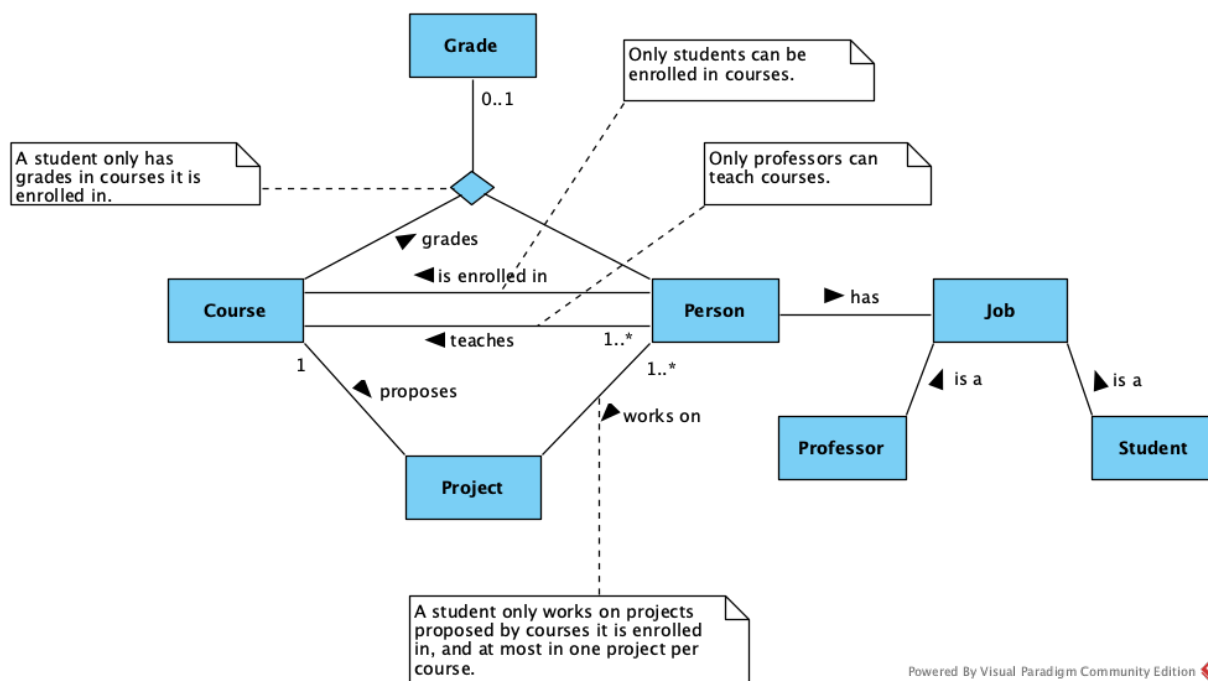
Grade

0..1

Only students can be enrolled in courses.

A student only has grades in courses it is enrolled in.

Only professors can teach courses.

grades

is enrolled in

Course

Person

has

Job

teaches

1..*

1

1..*

proposes

works on

is a

is a

Professor

Student

Project

A student only works on projects proposed by courses it is enrolled in, and at most in one project per course.

Powered By Visual Paradigm Community Edition